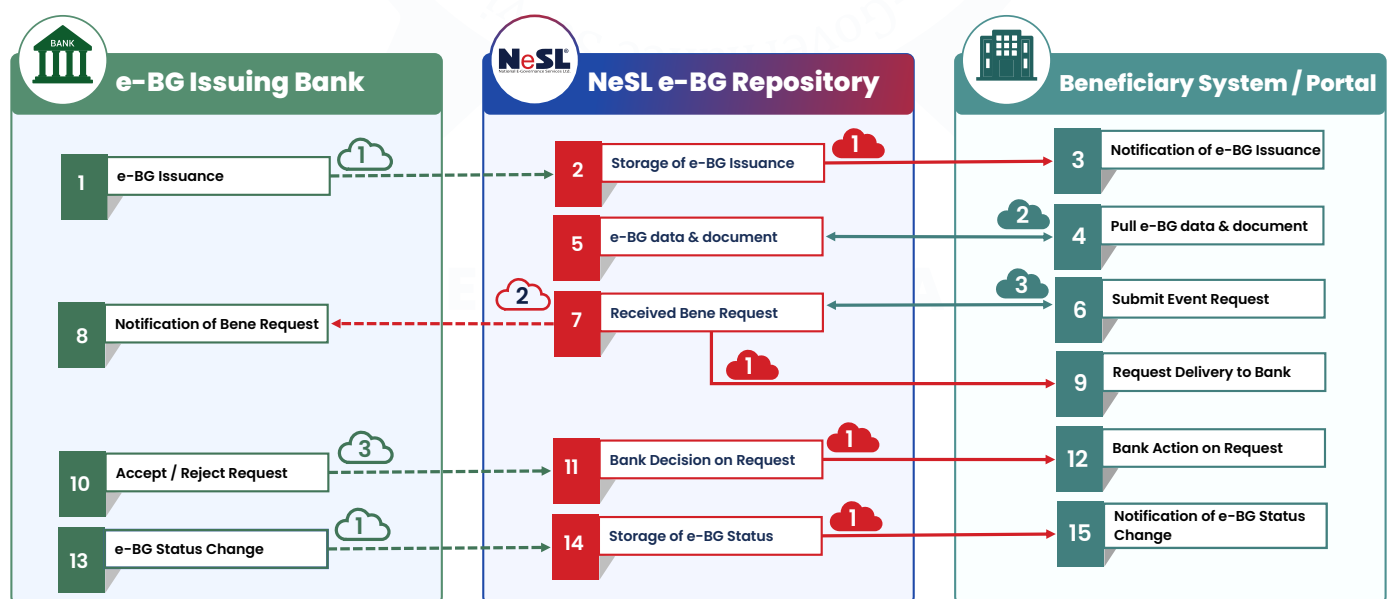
BANK

e-BG Issuing Bank

NeSL National E-Governance Services Ltd.

NeSL e-BG Repository

Beneficiary System / Portal

1 e-BG Issuance

1

2 Storage of e-BG Issuance

1

3 Notification of e-BG Issuance

5 e-BG data & document

2

4 Pull e-BG data & document

3

6 Submit Event Request

2

8 Notification of Bene Request

7 Received Bene Request

1

9 Request Delivery to Bank

3

10 Accept / Reject Request

11 Bank Decision on Request

1

12 Bank Action on Request

1

13 e-BG Status Change

14 Storage of e-BG Status

1

15 Notification of e-BG Status Change